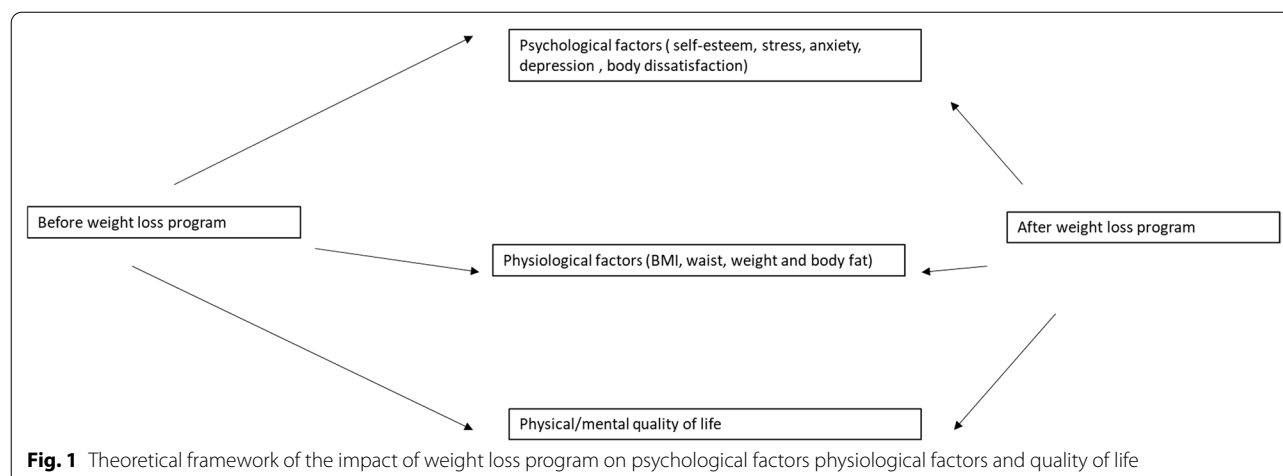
Psychological factors ( self-esteem, stress, anxiety, depression , body dissatisfaction)

Before weight loss program

Physiological factors (BMI, waist, weight and body fat)

After weight loss program

Physical/mental quality of life

**Fig. 1** Theoretical framework of the impact of weight loss program on psychological factors physiological factors and quality of life